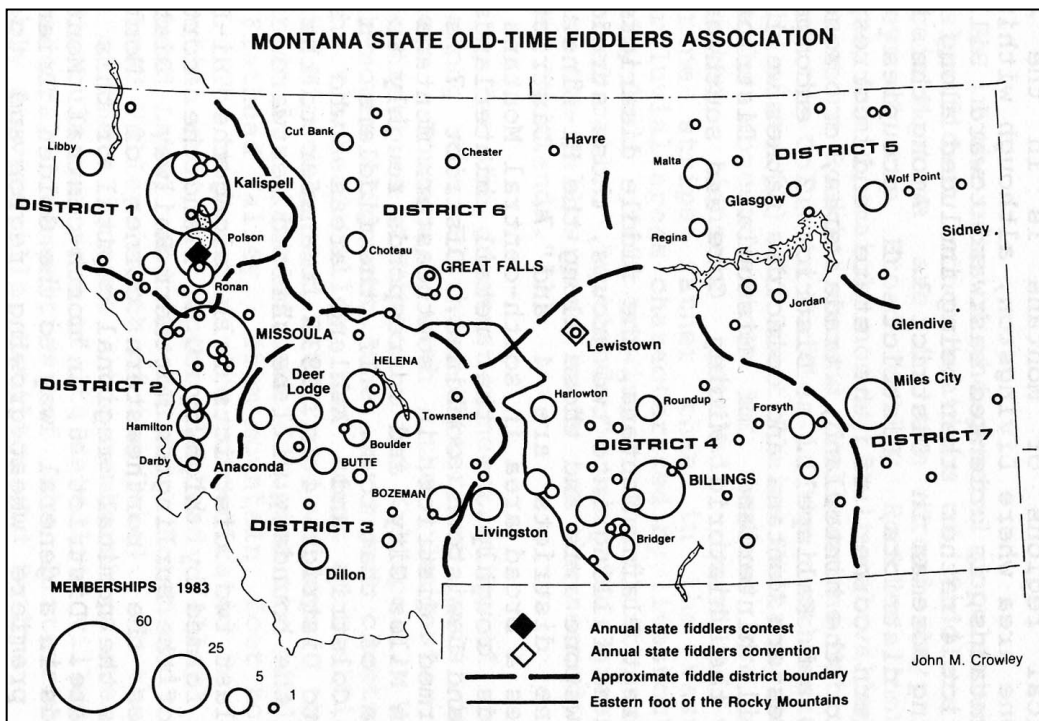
MONTANA STATE OLD-TIME FIDDLERS ASSOCIATION

Libby
Cut Bank
Chester
Havre
Malta
DISTRICT 5
Wolf Point
Kalispell
DISTRICT 1
DISTRICT 6
Glasgow
Sidney
Polson
Choteau
Regina
GREAT FALLS
Ronan
Jordan
MISSOULA
Glendive
Lewistown
HELENA
DISTRICT 2
Deer Lodge
Miles City
Harlowton
Roundup
Forsyth
Townsend
Hamilton
Boulder
DISTRICT 4
DISTRICT 7
Darby
Anaconda
BUTTE
BILLINGS
BOZEMAN
DISTRICT 3
Livingston
Bridger
Dillon

MEMBERSHIPS 1983
60
25
5
1

Annual state fiddlers contest
Annual state fiddlers convention
Approximate fiddle district boundary
Eastern foot of the Rocky Mountains

John M. Crowley